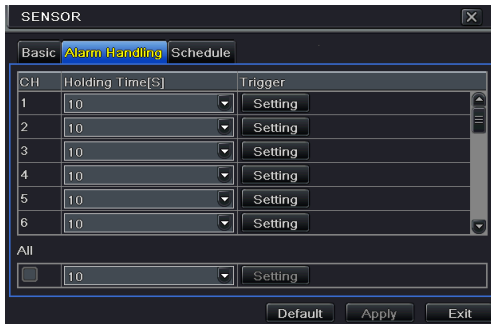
SENSOR

Basic Alarm Handling Schedule

| CH | Holding Time[S] | Trigger |
|---|---|---|
| 1 | 10 | Setting |
| 2 | 10 | Setting |
| 3 | 10 | Setting |
| 4 | 10 | Setting |
| 5 | 10 | Setting |
| 6 | 10 | Setting |

All

| | 10 | Setting |
|---|---|---|

Default Apply Exit